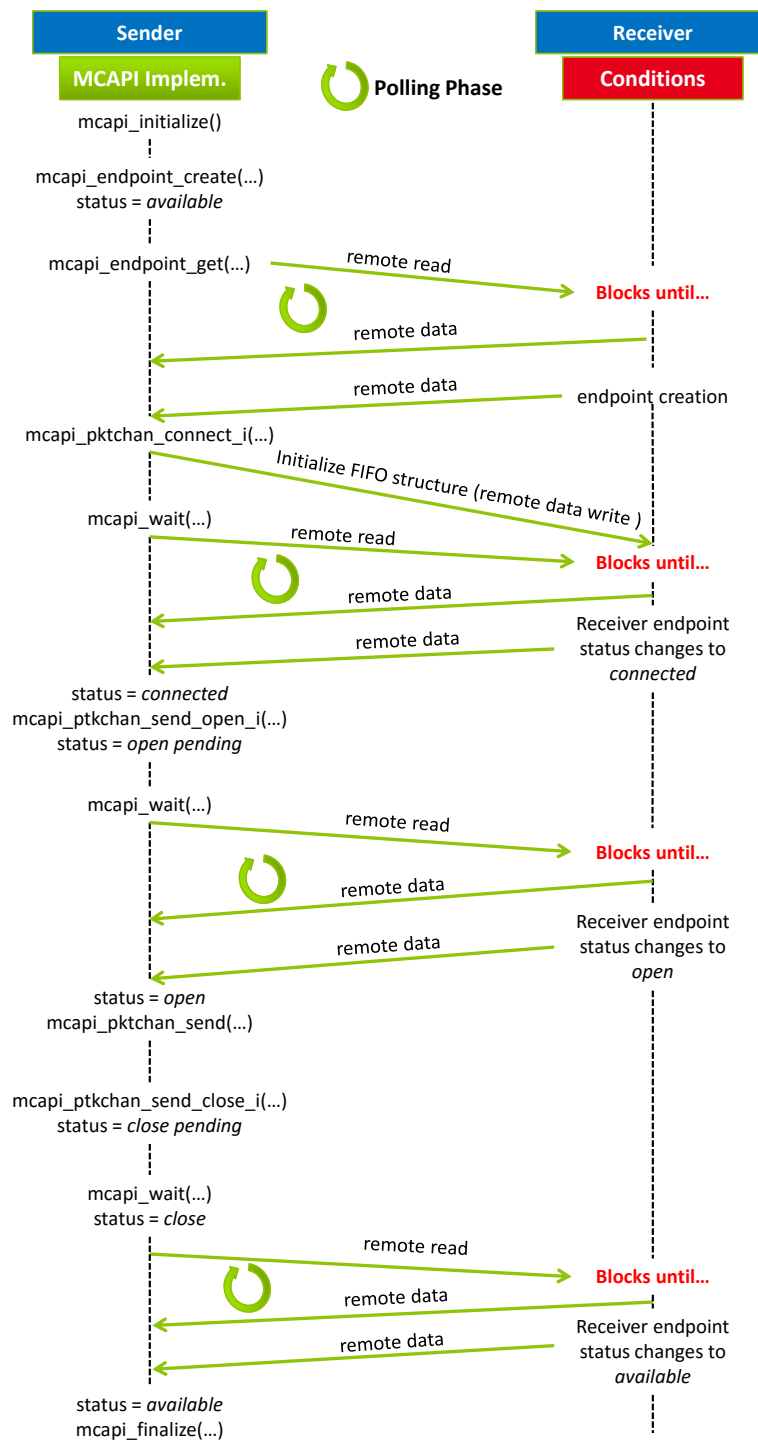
Sender

Receiver

MCAPI Implem.

Polling Phase

Conditions

mcapi_initialize()

mcapi_endpoint_create(…)
status = *available*

mcapi_endpoint_get(…)

remote read

Blocks until…

remote data

remote data

endpoint creation

mcapi_pktchan_connect_i(…)

Initialize FIFO structure (remote data write )

mcapi_wait(…)

remote read

Blocks until…

remote data

remote data

Receiver endpoint status changes to *connected*

status = *connected*
mcapi_ptkchan_send_open_i(…)
status = *open pending*

mcapi_wait(…)

remote read

Blocks until…

remote data

remote data

Receiver endpoint status changes to *open*

status = *open*
mcapi_pktchan_send(…)

mcapi_ptkchan_send_close_i(…)
status = *close pending*

mcapi_wait(…)
status = *close*

remote read

Blocks until…

remote data

remote data

Receiver endpoint status changes to *available*

status = *available*
mcapi_finalize(…)